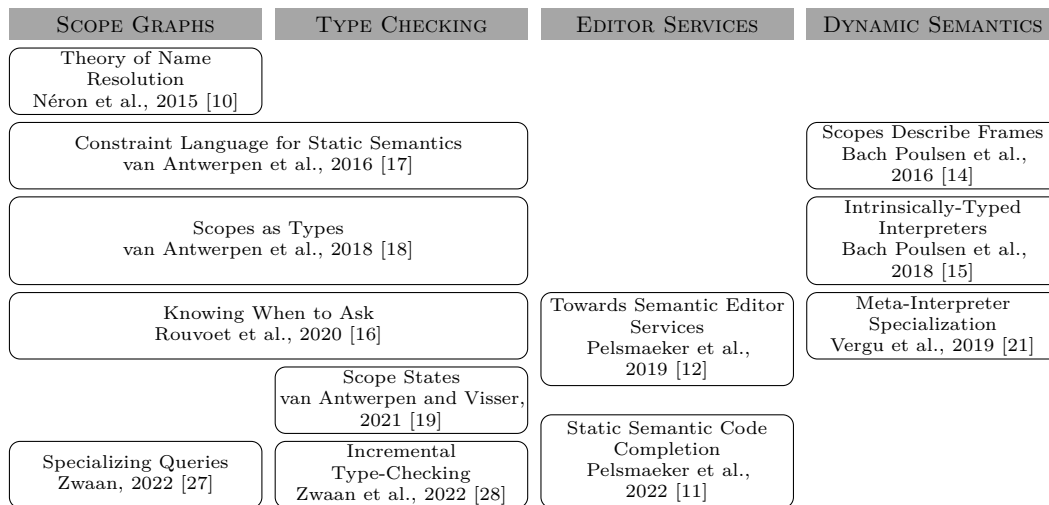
SCOPE GRAPHS

TYPE CHECKING

EDITOR SERVICES

DYNAMIC SEMANTICS

Theory of Name Resolution
Néron et al., 2015 [10]

Constraint Language for Static Semantics
van Antwerpen et al., 2016 [17]

Scopes Describe Frames
Bach Poulsen et al., 2016 [14]

Scopes as Types
van Antwerpen et al., 2018 [18]

Intrinsically-Typed Interpreters
Bach Poulsen et al., 2018 [15]

Knowing When to Ask
Rouvoet et al., 2020 [16]

Towards Semantic Editor Services
Pelsmaeker et al., 2019 [12]

Meta-Interpreter Specialization
Vergu et al., 2019 [21]

Scope States
van Antwerpen and Visser, 2021 [19]

Static Semantic Code Completion
Pelsmaeker et al., 2022 [11]

Specializing Queries
Zwaan, 2022 [27]

Incremental Type-Checking
Zwaan et al., 2022 [28]